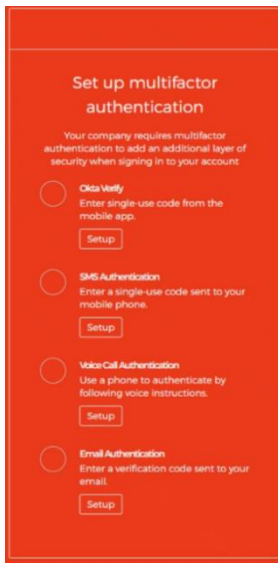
Set up multifactor authentication

Your company requires multifactor authentication to add an additional layer of security when signing in to your account

Okta Verify
Enter single-use code from the mobile app.
Setup

SMS Authentication
Enter a single-use code sent to your mobile phone.
Setup

Voice Call Authentication
Use a phone to authenticate by following voice instructions.
Setup

Email Authentication
Enter a verification code sent to your email.
Setup